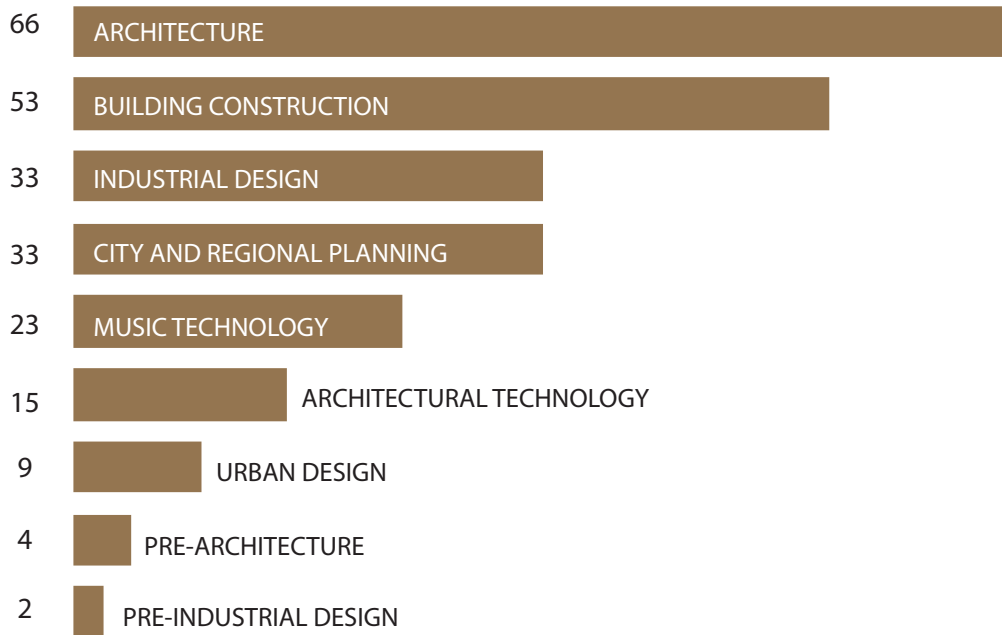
66 ARCHITECTURE

53 BUILDING CONSTRUCTION

33 INDUSTRIAL DESIGN

33 CITY AND REGIONAL PLANNING

23 MUSIC TECHNOLOGY

15 ARCHITECTURAL TECHNOLOGY

9 URBAN DESIGN

4 PRE-ARCHITECTURE

2 PRE-INDUSTRIAL DESIGN